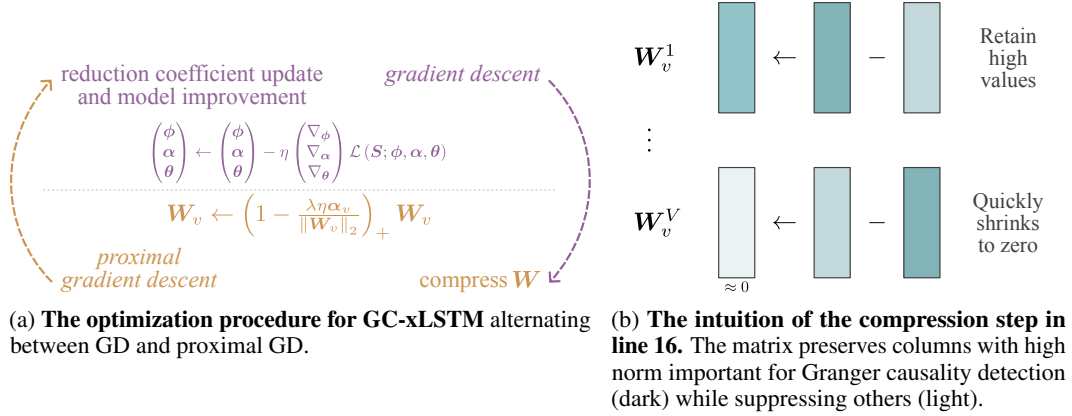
reduction coefficient update and model improvement

gradient descent

$\begin{pmatrix}\boldsymbol{\phi}\\ \boldsymbol{\alpha}\\ \boldsymbol{\theta}\end{pmatrix} \leftarrow \begin{pmatrix}\boldsymbol{\phi}\\ \boldsymbol{\alpha}\\ \boldsymbol{\theta}\end{pmatrix} - \eta \begin{pmatrix}\nabla_{\boldsymbol{\phi}}\\ \nabla_{\boldsymbol{\alpha}}\\ \nabla_{\boldsymbol{\theta}}\end{pmatrix} \mathcal{L}\left(\boldsymbol{S}; \boldsymbol{\phi}, \boldsymbol{\alpha}, \boldsymbol{\theta}\right)$

$\boldsymbol{W}_v \leftarrow \left(1 - \frac{\lambda\eta\boldsymbol{\alpha}_v}{\|\boldsymbol{W}_v\|_2}\right)_+ \boldsymbol{W}_v$

proximal gradient descent

compress $\boldsymbol{W}$

(a) **The optimization procedure for GC-xLSTM** alternating between GD and proximal GD.

$\boldsymbol{W}_v^1$ $\leftarrow$ $-$ Retain high values

$\vdots$

$\boldsymbol{W}_v^V$ $\leftarrow$ $-$ Quickly shrinks to zero

$\approx 0$

(b) **The intuition of the compression step in line 16.** The matrix preserves columns with high norm important for Granger causality detection (dark) while suppressing others (light).